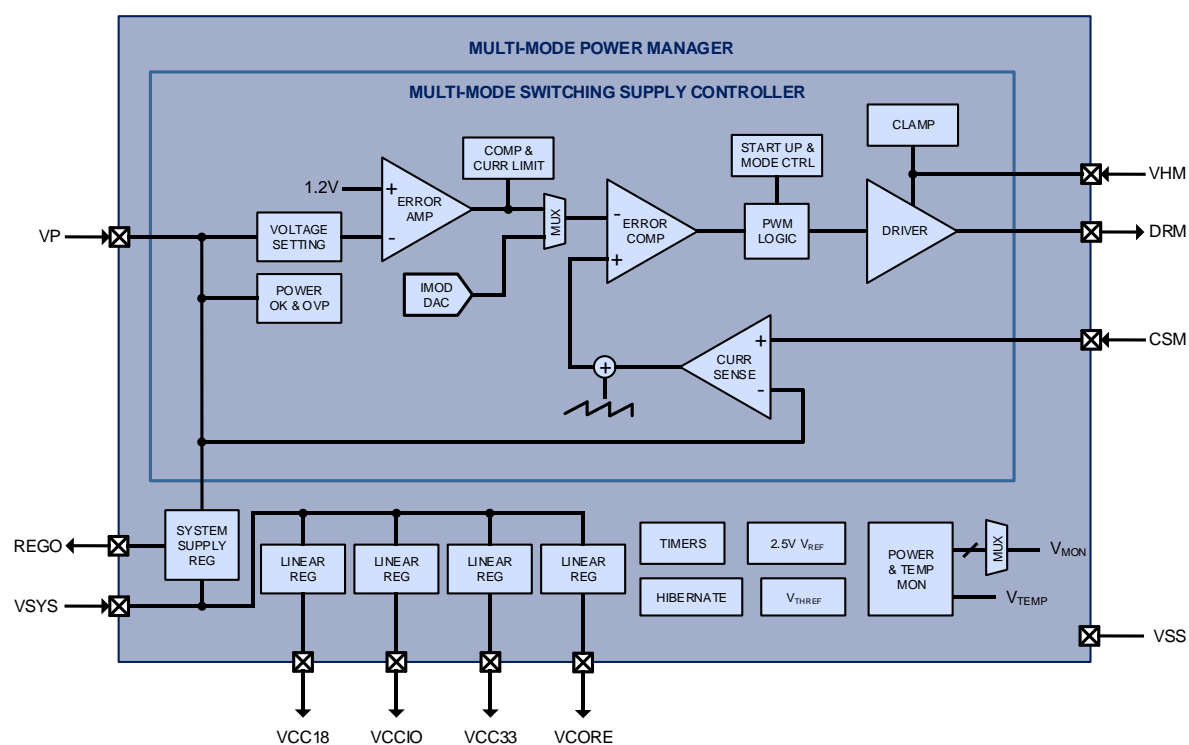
MULTI-MODE POWER MANAGER

MULTI-MODE SWITCHING SUPPLY CONTROLLER

CLAMP

START UP & MODE CTRL

COMP & CURR LIMIT

VHM

1.2V

+

ERROR AMP

-

VP

VOLTAGE SETTING

MUX

-

ERROR COMP

+

PWM LOGIC

DRIVER

DRM

POWER OK & OVP

IMOD DAC

+

CURR SENSE

-

+

CSM

REGO

SYSTEM SUPPLY REG

VSYS

LINEAR REG

LINEAR REG

LINEAR REG

LINEAR REG

TIMERS

2.5V $V_{REF}$

HIBERNATE

$V_{THREF}$

POWER & TEMP MON

MUX

$V_{MON}$

$V_{TEMP}$

VSS

VCC18

VCCIO

VCC33

VCORE